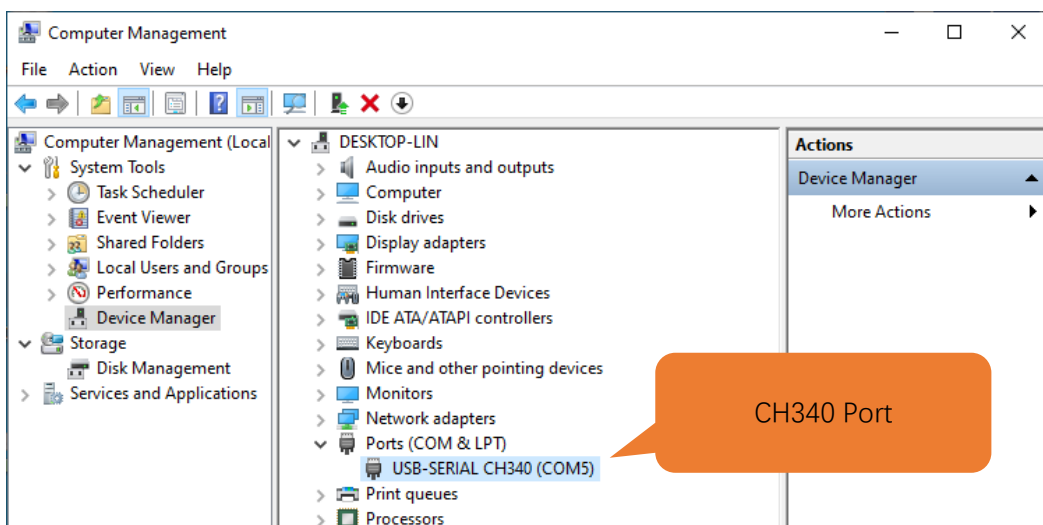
Computer Management

File Action View Help

Computer Management (Local
System Tools
Task Scheduler
Event Viewer
Shared Folders
Local Users and Groups
Performance
Device Manager
Storage
Disk Management
Services and Applications

DESKTOP-LIN
Audio inputs and outputs
Computer
Disk drives
Display adapters
Firmware
Human Interface Devices
IDE ATA/ATAPI controllers
Keyboards
Mice and other pointing devices
Monitors
Network adapters
Ports (COM & LPT)
USB-SERIAL CH340 (COM5)
Print queues
Processors

Actions
Device Manager
More Actions

CH340 Port